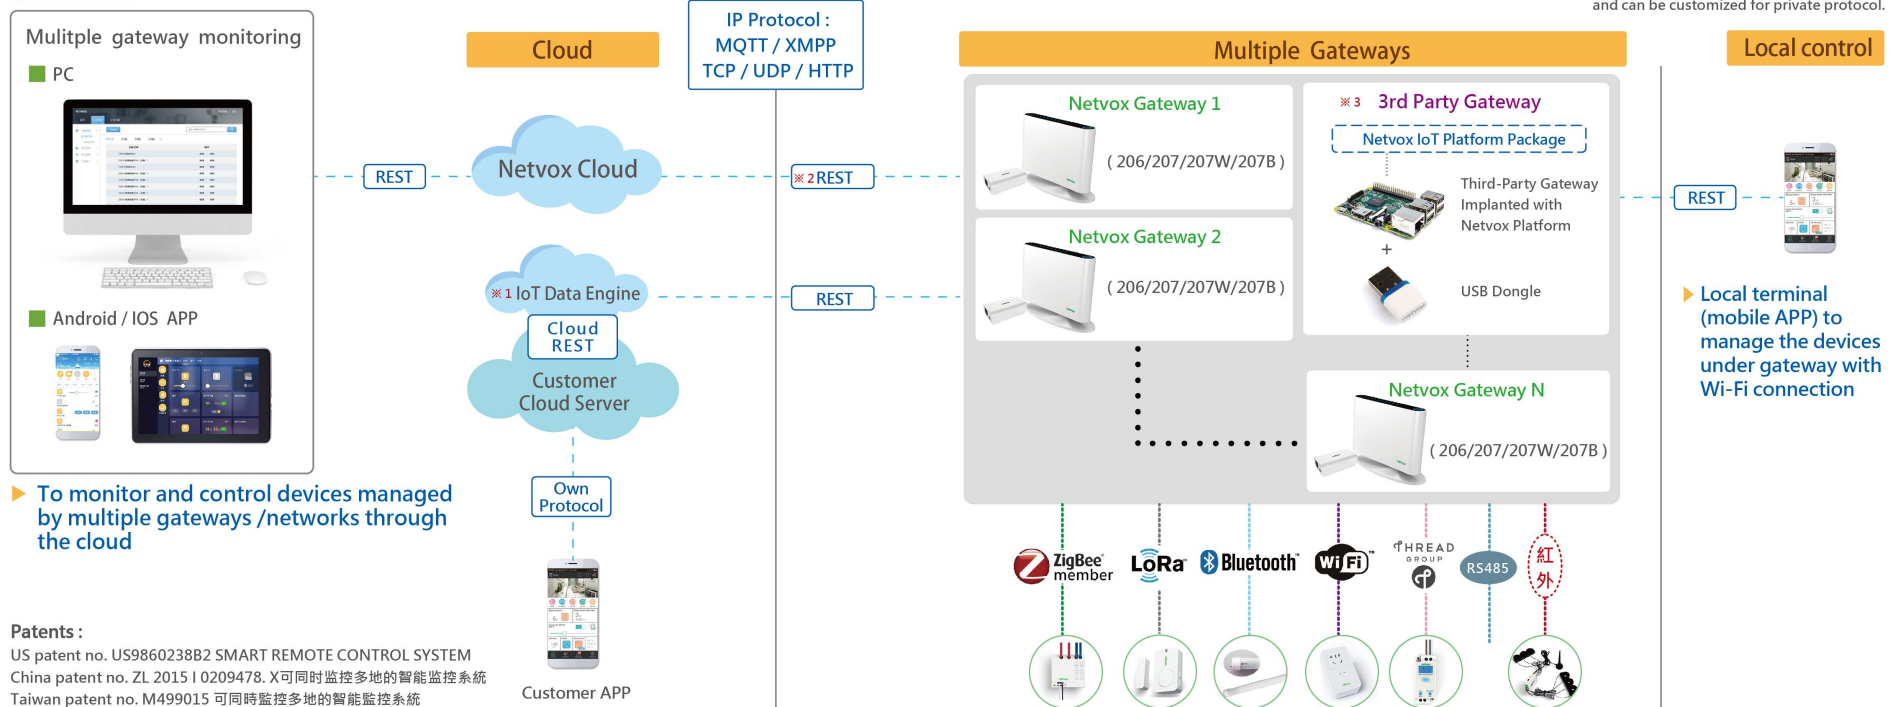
and can be customized for private protocol.

Mulitple gateway monitoring

PC

Android / IOS APP

To monitor and control devices managed by multiple gateways /networks through the cloud

Patents :
US patent no. US9860238B2 SMART REMOTE CONTROL SYSTEM
China patent no. ZL 2015 I 0209478. X可同时监控多地的智能监控系統
Taiwan patent no. M499015 可同時監控多地的智能監控系統

REST

Cloud

Netvox Cloud

※1 IoT Data Engine

Cloud REST

Customer Cloud Server

Own Protocol

Customer APP

IP Protocol :
MQTT / XMPP
TCP / UDP / HTTP

※2 REST

REST

Multiple Gateways

Netvox Gateway 1
( 206/207/207W/207B )

Netvox Gateway 2
( 206/207/207W/207B )

※3 3rd Party Gateway
Netvox IoT Platform Package
Third-Party Gateway Implanted with Netvox Platform
+
USB Dongle

Netvox Gateway N
( 206/207/207W/207B )

ZigBee member
LoRa
Bluetooth
WiFi
THREAD GROUP
RS485
紅外

Local control

REST

Local terminal (mobile APP) to manage the devices under gateway with Wi-Fi connection